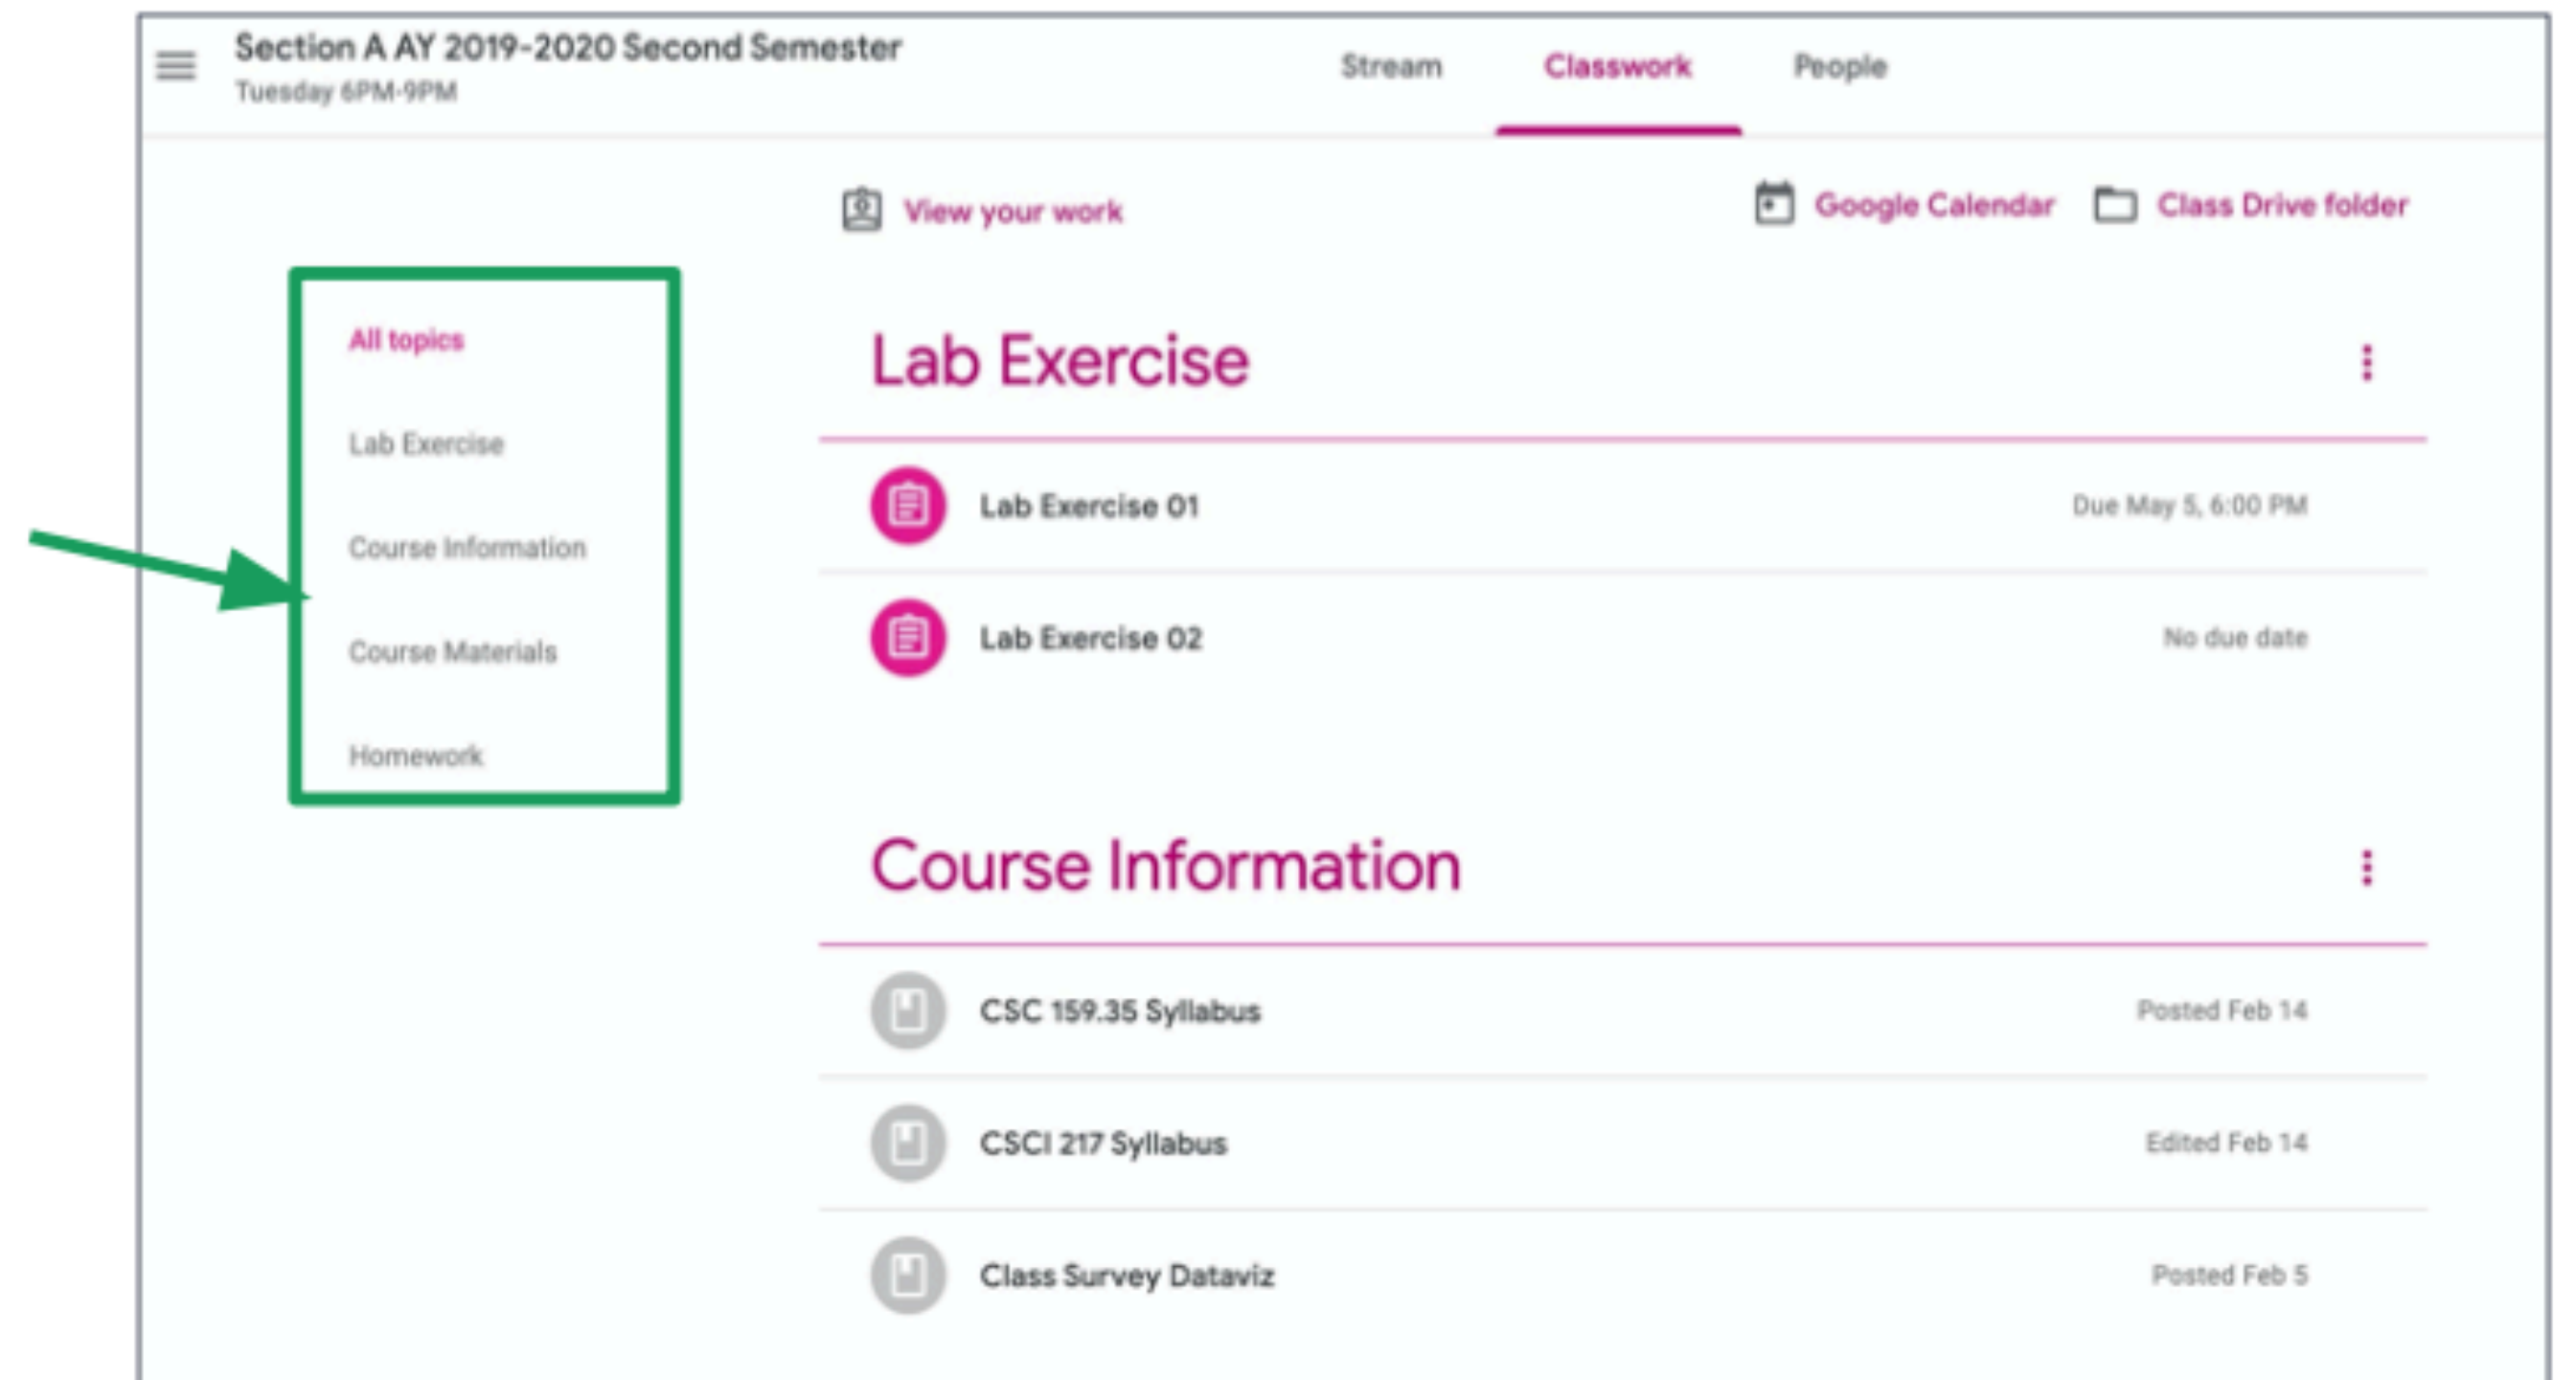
Section A AY 2019-2020 Second Semester
Tuesday 6PM-9PM

Stream Classwork People

View your work

Google Calendar Class Drive folder

All topics
Lab Exercise
Course Information
Course Materials
Homework

Lab Exercise

Lab Exercise 01 Due May 5, 6:00 PM

Lab Exercise 02 No due date

Course Information

CSC 159.35 Syllabus Posted Feb 14

CSCI 217 Syllabus Edited Feb 14

Class Survey Dataviz Posted Feb 5